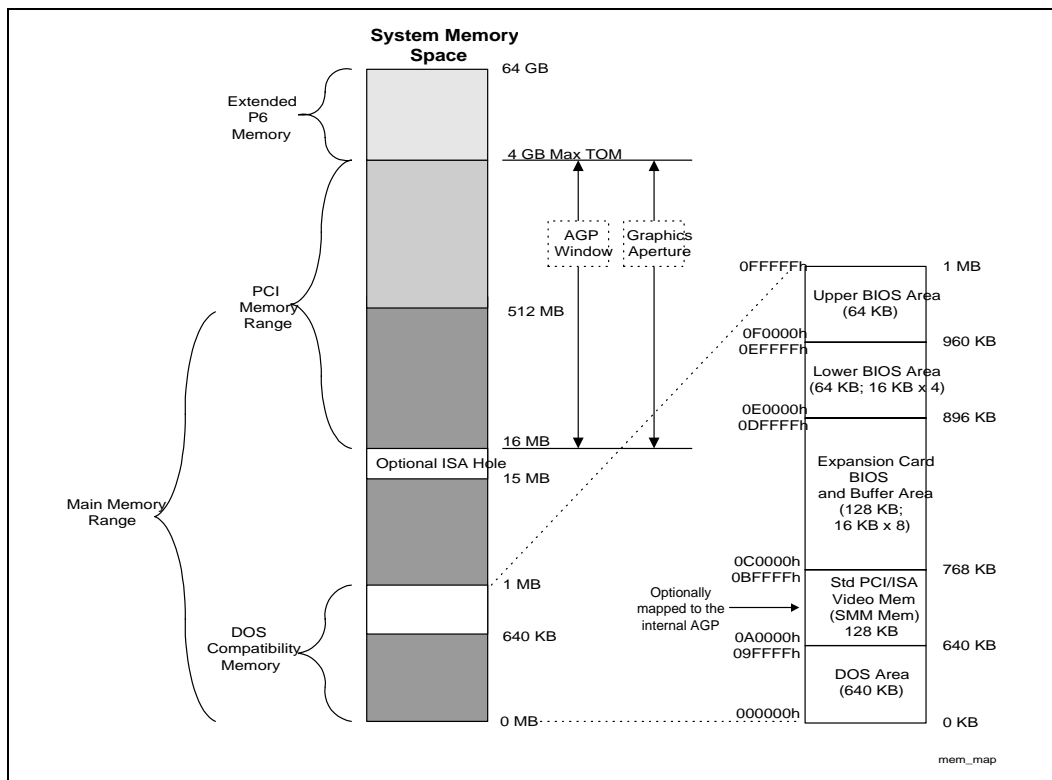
System Memory Space

Extended P6 Memory

64 GB

4 GB Max TOM

PCI Memory Range

AGP Window

Graphics Aperture

512 MB

Main Memory Range

16 MB

Optional ISA Hole

15 MB

1 MB

DOS Compatibility Memory

640 KB

0 MB

0FFFFFh

1 MB

Upper BIOS Area (64 KB)

0F0000h
0EFFFFh

960 KB

Lower BIOS Area (64 KB; 16 KB x 4)

0E0000h
0DFFFFh

896 KB

Expansion Card BIOS and Buffer Area (128 KB; 16 KB x 8)

0C0000h
0BFFFFh

768 KB

Optionally mapped to the internal AGP

Std PCI/ISA Video Mem (SMM Mem) 128 KB

0A0000h
09FFFFh

640 KB

DOS Area (640 KB)

000000h

0 KB

mem_map